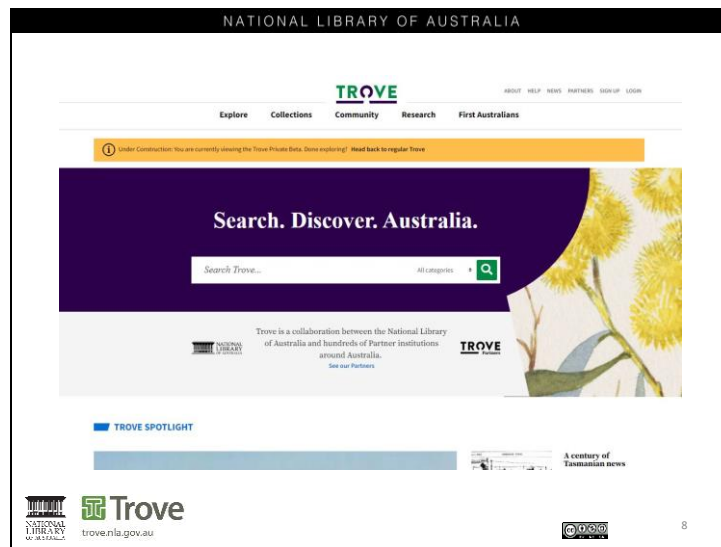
NATIONAL LIBRARY OF AUSTRALIA

TROVE

ABOUT HELP NEWS PARTNERS SIGN UP LOGIN

Explore Collections Community Research First Australians

Under Construction: You are currently viewing the Trove Private Beta. Done exploring? Head back to regular Trove

Search. Discover. Australia.

Search Trove... All categories

NATIONAL LIBRARY OF AUSTRALIA

Trove is a collaboration between the National Library of Australia and hundreds of Partner institutions around Australia.

See our Partners

TROVE Partners

TROVE SPOTLIGHT

A century of Tasmanian news

NATIONAL LIBRARY OF AUSTRALIA

Trove

trove.nla.gov.au

8